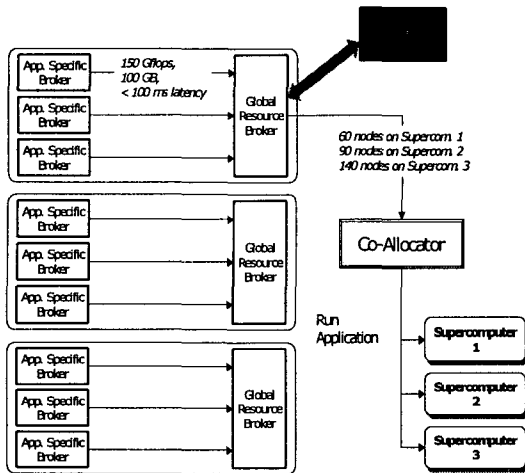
App. Specific Broker

150 Gflops, 100 GB, < 100 ms latency

App. Specific Broker

App. Specific Broker

Global Resource Broker

60 nodes on Supercom. 1
90 nodes on Supercom. 2
140 nodes on Supercom. 3

App. Specific Broker

App. Specific Broker

App. Specific Broker

Global Resource Broker

Co-Allocator

Run Application

App. Specific Broker

App. Specific Broker

App. Specific Broker

Global Resource Broker

Supercomputer 1

Supercomputer 2

Supercomputer 3